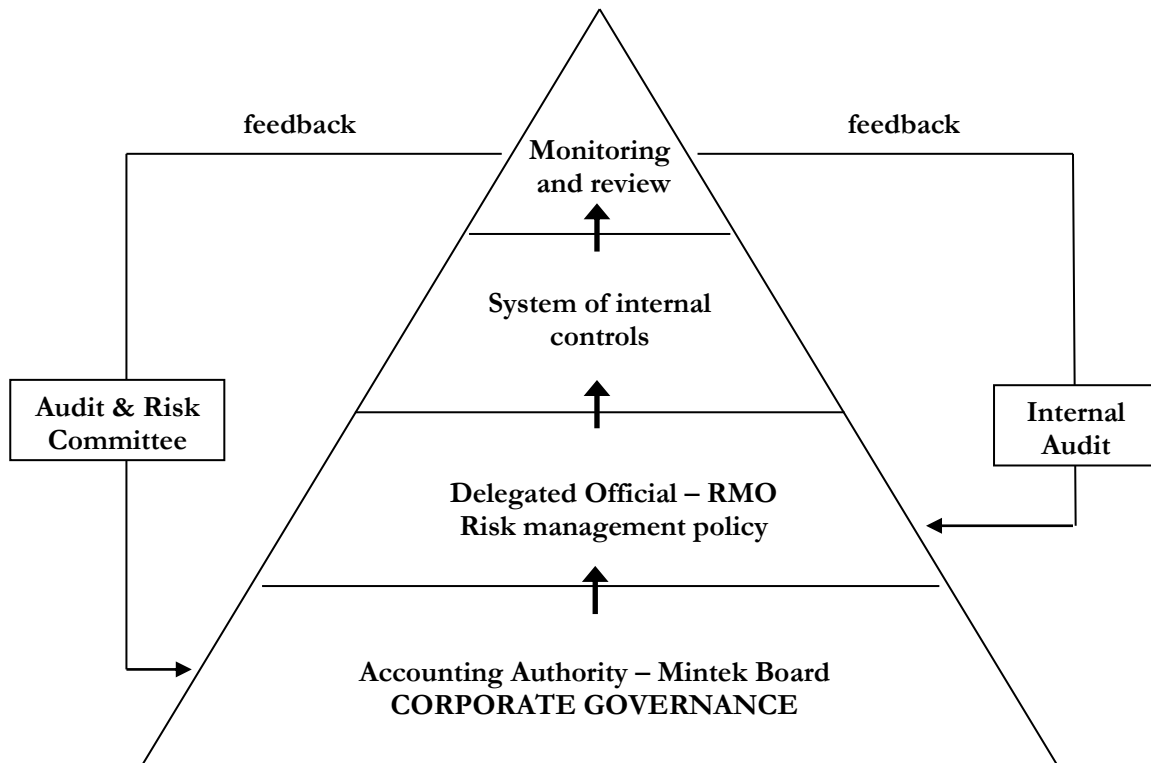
feedback

feedback

Monitoring and review

System of internal controls

Audit & Risk Committee

Internal Audit

Delegated Official – RMO
Risk management policy

Accounting Authority – Mintek Board
CORPORATE GOVERNANCE